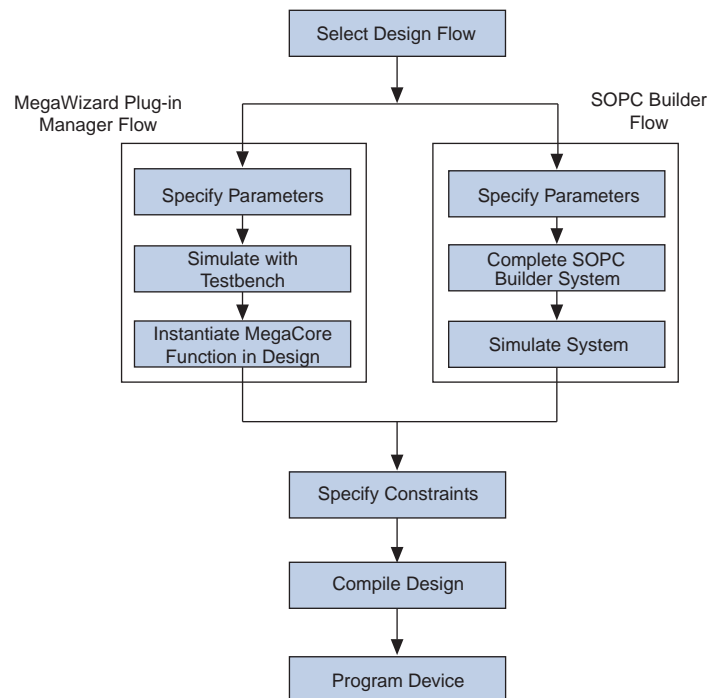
Select Design Flow

MegaWizard Plug-in Manager Flow

Specify Parameters

Simulate with Testbench

Instantiate MegaCore Function in Design

SOPC Builder Flow

Specify Parameters

Complete SOPC Builder System

Simulate System

Specify Constraints

Compile Design

Program Device